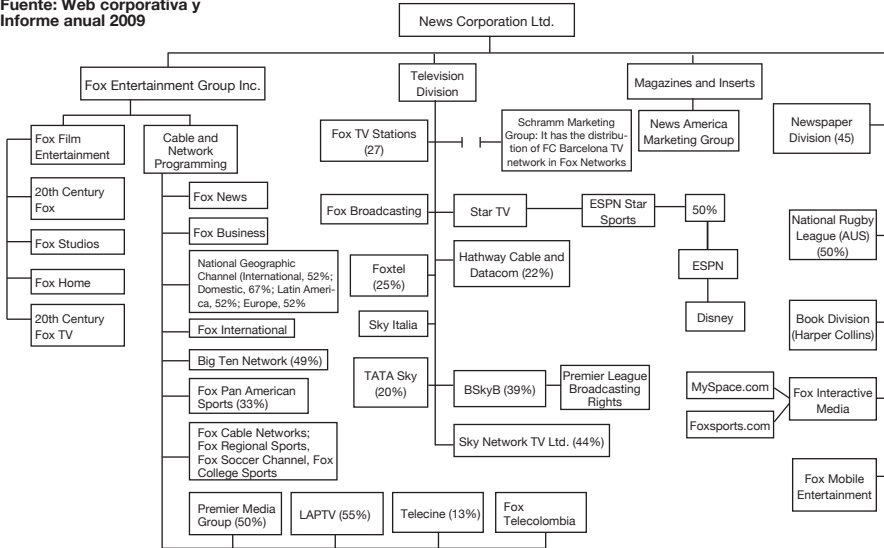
Fuente: Web corporativa y Informe anual 2009

News Corporation Ltd.

Fox Entertainment Group Inc.

Television Division

Magazines and Inserts

Fox Film Entertainment

Cable and Network Programming

Fox TV Stations (27)

Schramm Marketing Group: It has the distribution of FC Barcelona TV network in Fox Networks

News America Marketing Group

Newspaper Division (45)

20th Century Fox

Fox News

Fox Business

Fox Broadcasting

Star TV

ESPN Star Sports

50%

National Rugby League (AUS) (50%)

Fox Studios

National Geographic Channel (International, 52%; Domestic, 67%; Latin America, 52%; Europe, 52%

Foxtel (25%)

Hathway Cable and Datacom (22%)

ESPN

Fox Home

20th Century Fox TV

Fox International

Sky Italia

Disney

Book Division (Harper Collins)

Big Ten Network (49%)

Fox Pan American Sports (33%)

TATA Sky (20%)

BSkyB (39%)

Premier League Broadcasting Rights

MySpace.com

Fox Interactive Media

Foxsports.com

Fox Cable Networks; Fox Regional Sports, Fox Soccer Channel, Fox College Sports

Sky Network TV Ltd. (44%)

Fox Mobile Entertainment

Premier Media Group (50%)

LAPTV (55%)

Telecine (13%)

Fox Telecolombia